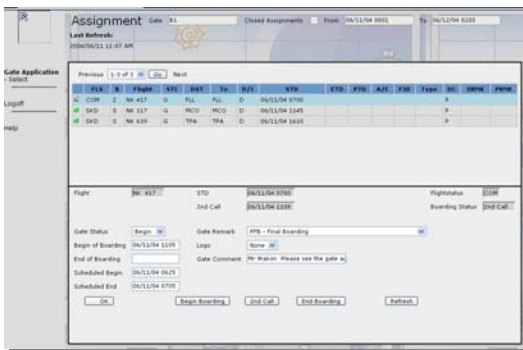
Assignment Gate B1 Closed Assignments From 06/11/04 0001 To 06/12/04 0200

Last Refresh:
2004/06/11 11:07 AM

Gate Application - Select

Logoff

Help

Previous 1-3 of 3 Go Next

| | FLS | R | Flight | STC | DST | To | D/I | STD | ETD | PTG | A/C | FIO | Type | DC | DRPM | PRPM |
|---|---|---|---|---|---|---|---|---|---|---|---|---|---|---|---|---|
| | COM | 2 | NK 417 | G | FLL | FLL | D | 06/11/04 0700 | | | | | | P | | |
| | SKD | S | NK 317 | G | MCO | MCO | D | 06/11/04 1145 | | | | | | P | | |
| | SKD | S | NK 639 | G | TPA | TPA | D | 06/11/04 1610 | | | | | | P | | |

Flight NK 417
STD 06/11/04 0700
Flightstatus COM
2nd Call 06/11/04 1100
Boarding Status 2nd Call

Gate Status Begin
Gate Remark FPB - Final Boarding
Begin of Boarding 06/11/04 1105
Logo None
End of Boarding
Gate Comment Mr Walcin Please see the gate a
Scheduled Begin 06/11/04 0625
Scheduled End 06/11/04 0705

OK
Begin Boarding
2nd Call
End Boarding
Refresh